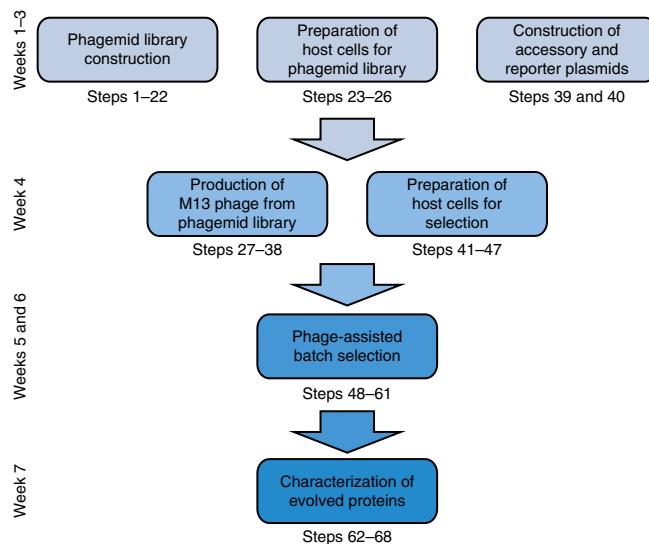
Weeks 1–3

Phagemid library construction
Steps 1–22

Preparation of host cells for phagemid library
Steps 23–26

Construction of accessory and reporter plasmids
Steps 39 and 40

Week 4

Production of M13 phage from phagemid library
Steps 27–38

Preparation of host cells for selection
Steps 41–47

Weeks 5 and 6

Phage-assisted batch selection
Steps 48–61

Week 7

Characterization of evolved proteins
Steps 62–68